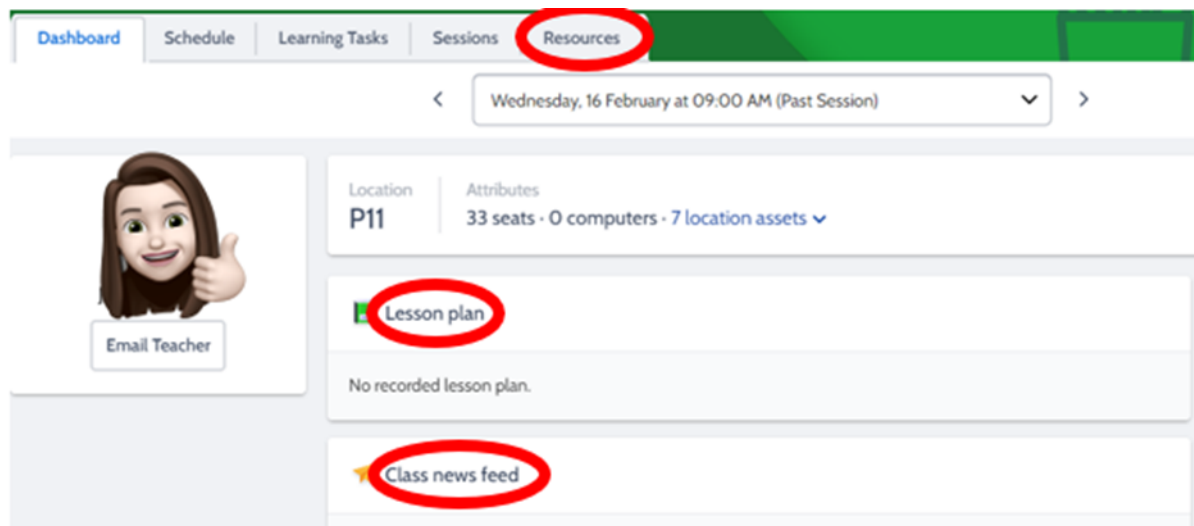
Dashboard Schedule Learning Tasks Sessions Resources

Wednesday, 16 February at 09:00 AM (Past Session)

Email Teacher

Location
P11

Attributes
33 seats · 0 computers · 7 location assets

Lesson plan

No recorded lesson plan.

Class news feed